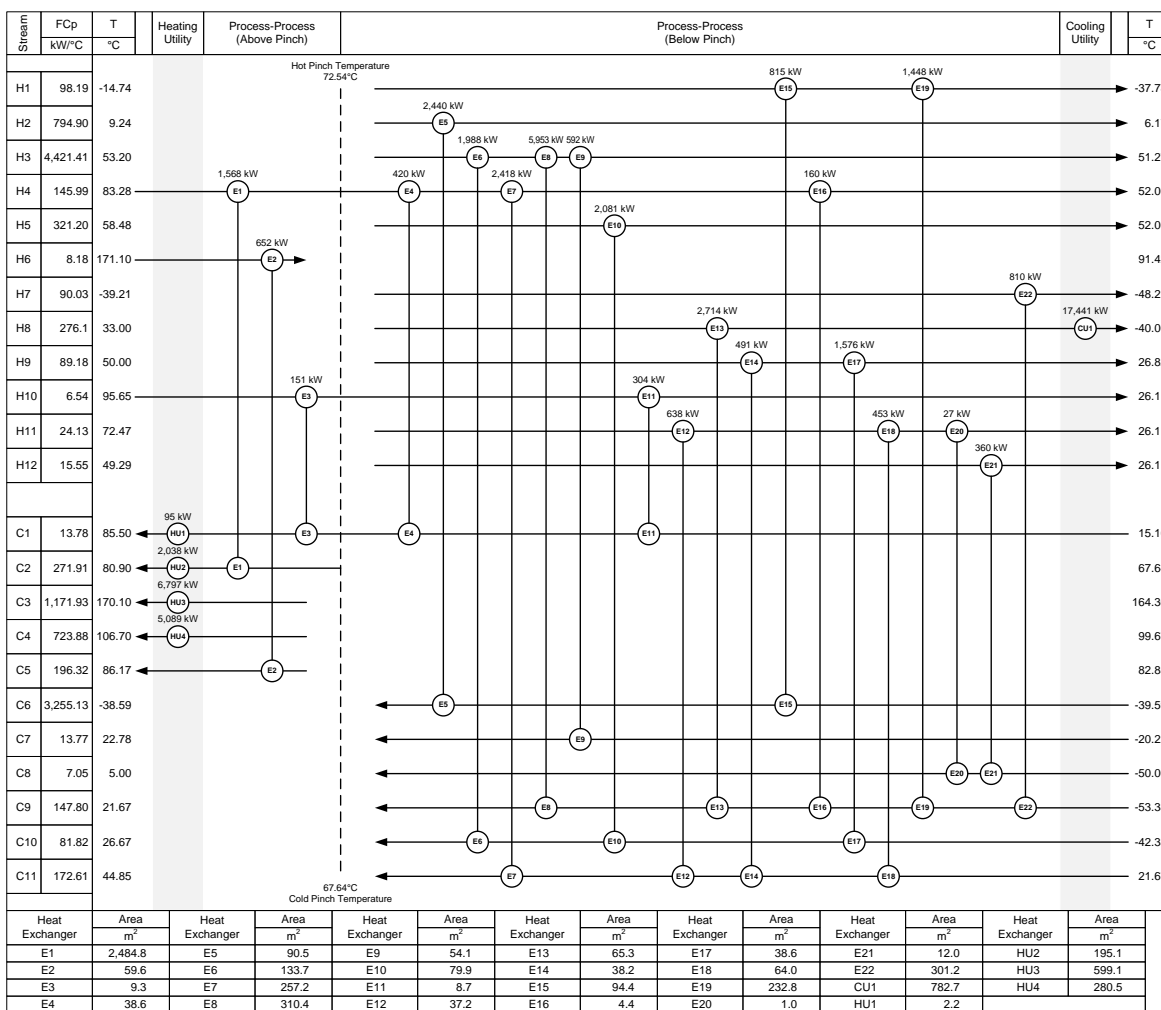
| Stream | FCp kW/°C | T °C |
|---|---|---|
| H1 | 98.19 | -14.74 |
| H2 | 794.90 | 9.24 |
| H3 | 4,421.41 | 53.20 |
| H4 | 145.99 | 83.28 |
| H5 | 321.20 | 58.48 |
| H6 | 8.18 | 171.10 |
| H7 | 90.03 | -39.21 |
| H8 | 276.1 | 33.00 |
| H9 | 89.18 | 50.00 |
| H10 | 6.54 | 95.65 |
| H11 | 24.13 | 72.47 |
| H12 | 15.55 | 49.29 |
| C1 | 13.78 | 85.50 |
| C2 | 271.91 | 80.90 |
| C3 | 1,171.93 | 170.10 |
| C4 | 723.88 | 106.70 |
| C5 | 196.32 | 86.17 |
| C6 | 3,255.13 | -38.59 |
| C7 | 13.77 | 22.78 |
| C8 | 7.05 | 5.00 |
| C9 | 147.80 | 21.67 |
| C10 | 81.82 | 26.67 |
| C11 | 172.61 | 44.85 |

Heating Utility
Process-Process (Above Pinch)
Process-Process (Below Pinch)
Cooling Utility
T °C

Hot Pinch Temperature 72.54°C

815 kW E15
1,448 kW E19
2,440 kW E5
1,988 kW E6
5,953 kW E8
592 kW E9
1,568 kW E1
420 kW E4
2,418 kW E7
160 kW E16
2,081 kW E10
652 kW E2
810 kW E22
2,714 kW E13
17,441 kW CU1
491 kW E14
1,576 kW E17
151 kW E3
304 kW E11
638 kW E12
453 kW E18
27 kW E20
360 kW E21
95 kW HU1
2,038 kW HU2
6,797 kW HU3
5,089 kW HU4

E3 E4 E11 E1 E2 E5 E15 E9 E20 E21 E8 E13 E16 E19 E22 E6 E10 E17 E7 E12 E14 E18

-37.7
6.1
51.2
52.0
52.0
91.4
-48.2
-40.0
26.8
26.1
26.1
26.1
15.1
67.6
164.3
99.6
82.8
-39.5
-20.2
-50.0
-53.3
-42.3
21.6

67.64°C
Cold Pinch Temperature

| Heat Exchanger | Area m$^2$ | Heat Exchanger | Area m$^2$ | Heat Exchanger | Area m$^2$ | Heat Exchanger | Area m$^2$ | Heat Exchanger | Area m$^2$ | Heat Exchanger | Area m$^2$ | Heat Exchanger | Area m$^2$ |
|---|---|---|---|---|---|---|---|---|---|---|---|---|---|
| E1 | 2,484.8 | E5 | 90.5 | E9 | 54.1 | E13 | 65.3 | E17 | 38.6 | E21 | 12.0 | HU2 | 195.1 |
| E2 | 59.6 | E6 | 133.7 | E10 | 79.9 | E14 | 38.2 | E18 | 64.0 | E22 | 301.2 | HU3 | 599.1 |
| E3 | 9.3 | E7 | 257.2 | E11 | 8.7 | E15 | 94.4 | E19 | 232.8 | CU1 | 782.7 | HU4 | 280.5 |
| E4 | 38.6 | E8 | 310.4 | E12 | 37.2 | E16 | 4.4 | E20 | 1.0 | HU1 | 2.2 | | |